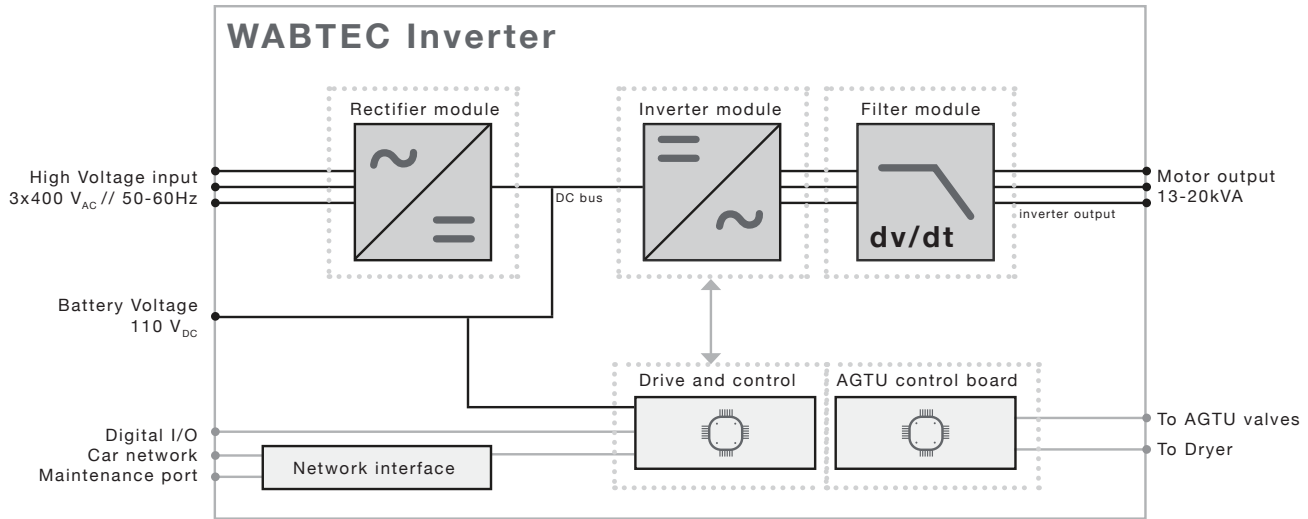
WABTEC Inverter

Rectifier module

Inverter module

Filter module

dv/dt

High Voltage input
3x400 $V_{AC}$ // 50-60Hz

DC bus

Motor output
13-20kVA

inverter output

Battery Voltage
110 $V_{DC}$

Drive and control

AGTU control board

Digital I/O
Car network
Maintenance port

Network interface

To AGTU valves
To Dryer